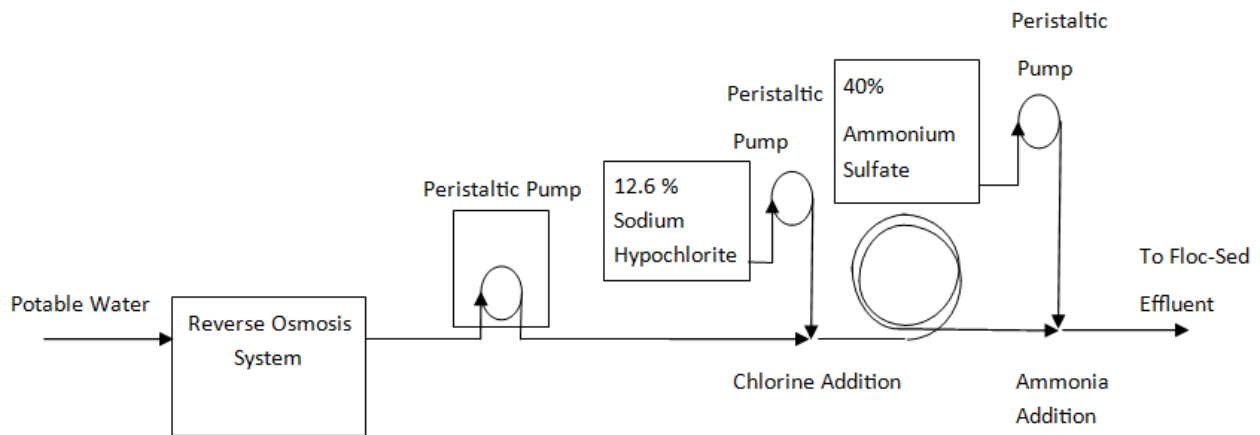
Peristaltic Pump

Peristaltic Pump

40% Ammonium Sulfate

12.6 % Sodium Hypochlorite

Peristaltic Pump

Potable Water

Reverse Osmosis System

To Floc-Sed Effluent

Chlorine Addition

Ammonia Addition